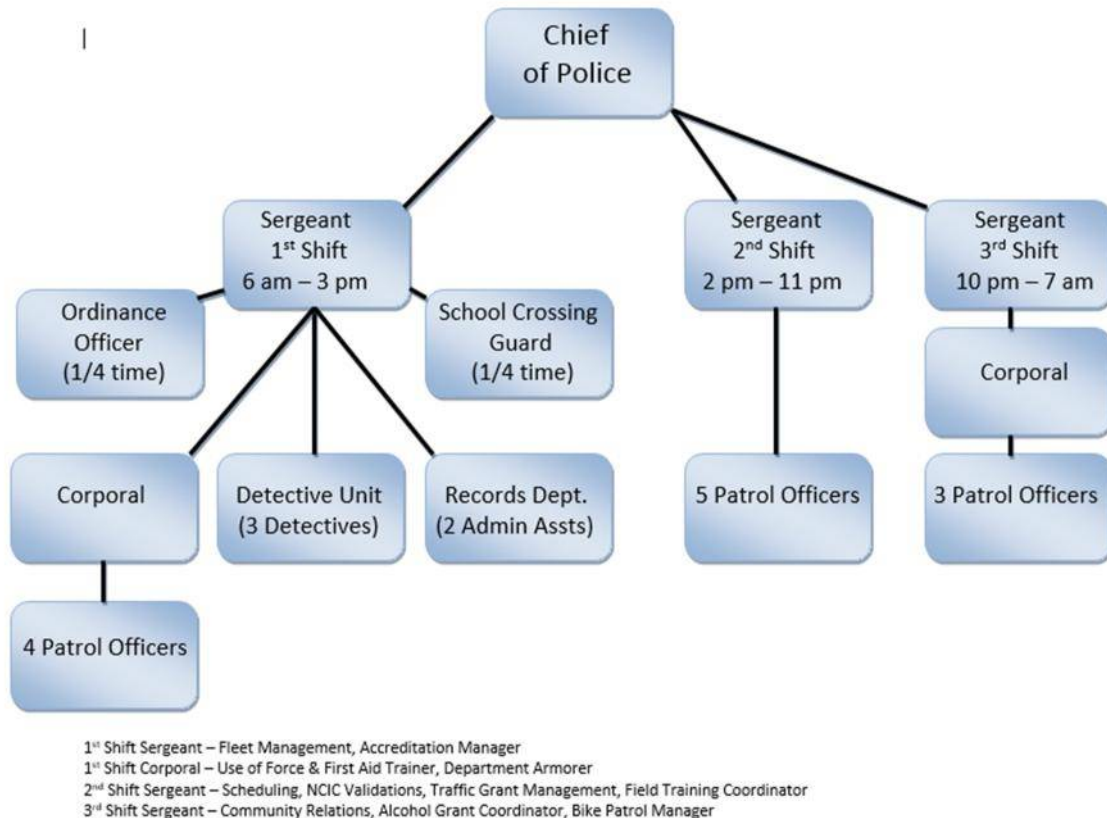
|

Chief of Police

Sergeant 1$^{st}$ Shift 6 am – 3 pm

Sergeant 2$^{nd}$ Shift 2 pm – 11 pm

Sergeant 3$^{rd}$ Shift 10 pm – 7 am

Ordinance Officer (1/4 time)

School Crossing Guard (1/4 time)

Corporal

Corporal

Detective Unit (3 Detectives)

Records Dept. (2 Admin Assts)

5 Patrol Officers

3 Patrol Officers

4 Patrol Officers

1$^{st}$ Shift Sergeant – Fleet Management, Accreditation Manager
1$^{st}$ Shift Corporal – Use of Force & First Aid Trainer, Department Armorer
2$^{nd}$ Shift Sergeant – Scheduling, NCIC Validations, Traffic Grant Management, Field Training Coordinator
3$^{rd}$ Shift Sergeant – Community Relations, Alcohol Grant Coordinator, Bike Patrol Manager